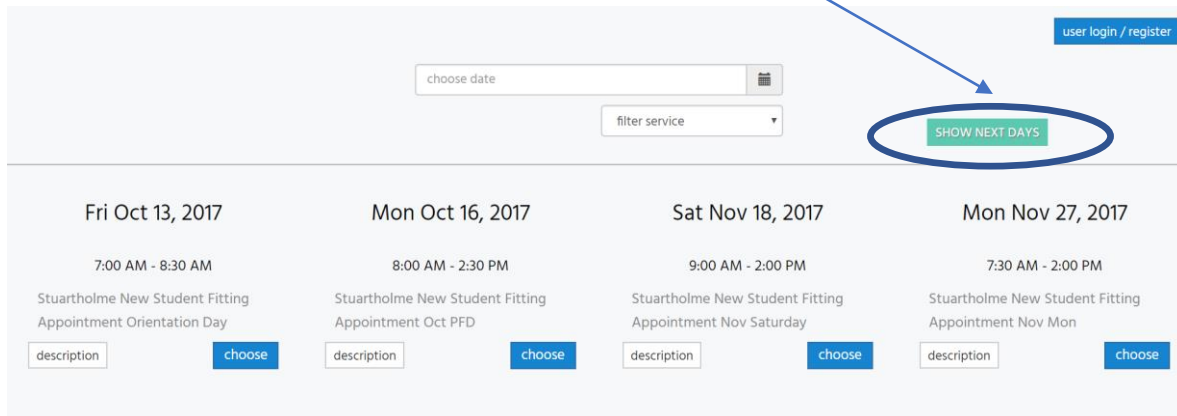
user login / register

choose date

filter service

SHOW NEXT DAYS

Fri Oct 13, 2017

7:00 AM - 8:30 AM

Stuartholme New Student Fitting Appointment Orientation Day

description

choose

Mon Oct 16, 2017

8:00 AM - 2:30 PM

Stuartholme New Student Fitting Appointment Oct PFD

description

choose

Sat Nov 18, 2017

9:00 AM - 2:00 PM

Stuartholme New Student Fitting Appointment Nov Saturday

description

choose

Mon Nov 27, 2017

7:30 AM - 2:00 PM

Stuartholme New Student Fitting Appointment Nov Mon

description

choose